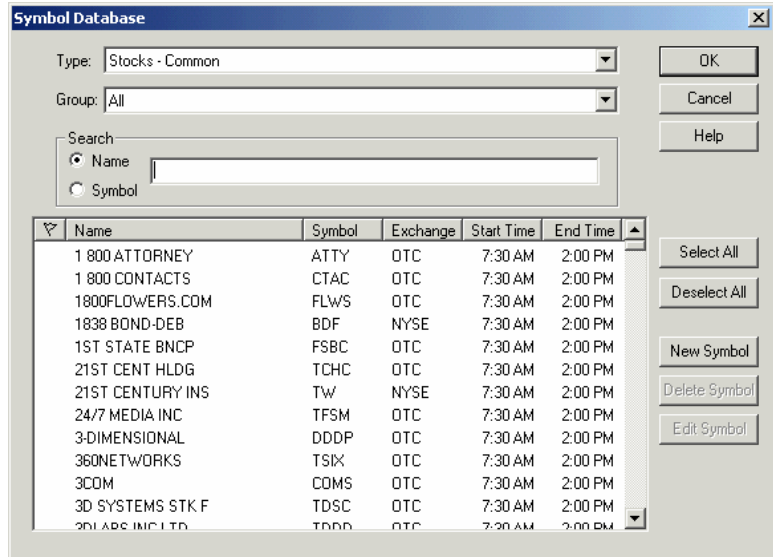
Symbol Database

Type: Stocks - Common

Group: All

Search
Name
Symbol

OK
Cancel
Help

| Name | Symbol | Exchange | Start Time | End Time |
|---|---|---|---|---|
| 1 800 ATTORNEY | ATTY | OTC | 7:30 AM | 2:00 PM |
| 1 800 CONTACTS | CTAC | OTC | 7:30 AM | 2:00 PM |
| 1800FLOWERS.COM | FLWS | OTC | 7:30 AM | 2:00 PM |
| 1838 BOND-DEB | BDF | NYSE | 7:30 AM | 2:00 PM |
| 1ST STATE BNCP | FSBC | OTC | 7:30 AM | 2:00 PM |
| 21ST CENT HLDG | TCHC | OTC | 7:30 AM | 2:00 PM |
| 21ST CENTURY INS | TW | NYSE | 7:30 AM | 2:00 PM |
| 24/7 MEDIA INC | TFSM | OTC | 7:30 AM | 2:00 PM |
| 3-DIMENSIONAL | DDDP | OTC | 7:30 AM | 2:00 PM |
| 360NETWORKS | TSIX | OTC | 7:30 AM | 2:00 PM |
| 3COM | COMS | OTC | 7:30 AM | 2:00 PM |
| 3D SYSTEMS STK F | TDSC | OTC | 7:30 AM | 2:00 PM |
| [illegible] | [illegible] | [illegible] | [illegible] | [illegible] |

Select All
Deselect All
New Symbol
Delete Symbol
Edit Symbol